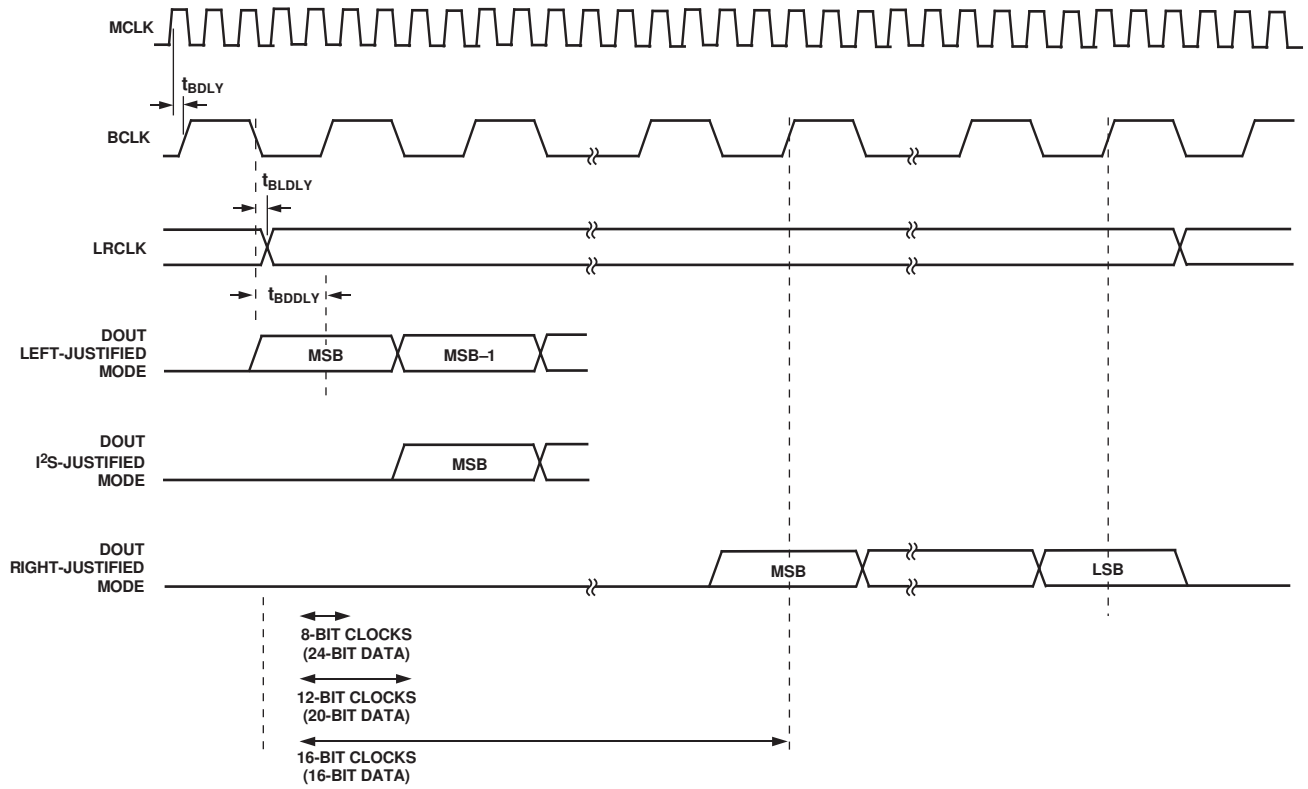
MCLK

$t_{BDLY}$

BCLK

$t_{BLDLY}$

LRCLK

$t_{BDDLY}$

DOUT
LEFT-JUSTIFIED
MODE

MSB

MSB–1

DOUT
I$^2$S-JUSTIFIED
MODE

MSB

DOUT
RIGHT-JUSTIFIED
MODE

MSB

LSB

8-BIT CLOCKS
(24-BIT DATA)

12-BIT CLOCKS
(20-BIT DATA)

16-BIT CLOCKS
(16-BIT DATA)